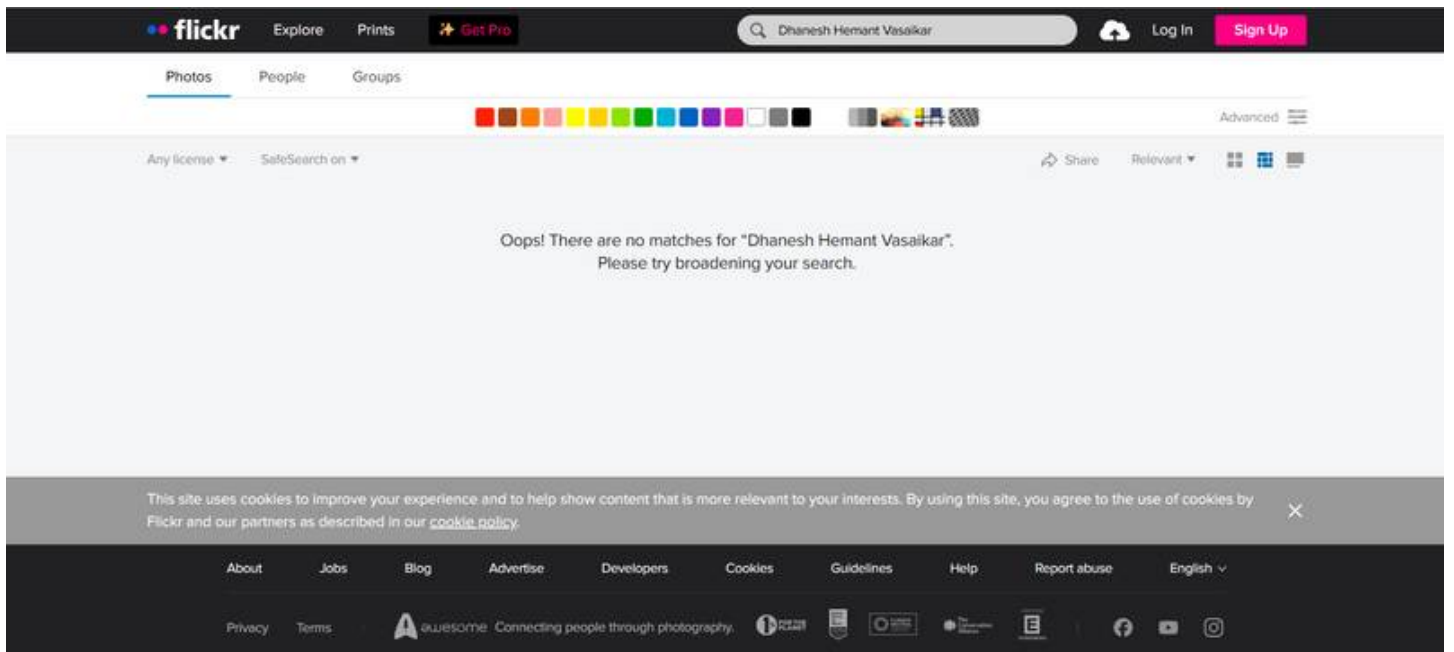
flickr Explore Prints Get Pro

Dhanesh Hemant Vasaikar

Log In Sign Up

Photos People Groups

Advanced

Any license ▾ SafeSearch on ▾

Share Relevant ▾

Oops! There are no matches for "Dhanesh Hemant Vasaikar". Please try broadening your search.

This site uses cookies to improve your experience and to help show content that is more relevant to your interests. By using this site, you agree to the use of cookies by Flickr and our partners as described in our cookie policy.

About Jobs Blog Advertise Developers Cookies Guidelines Help Report abuse English

Privacy Terms awesome Connecting people through photography.